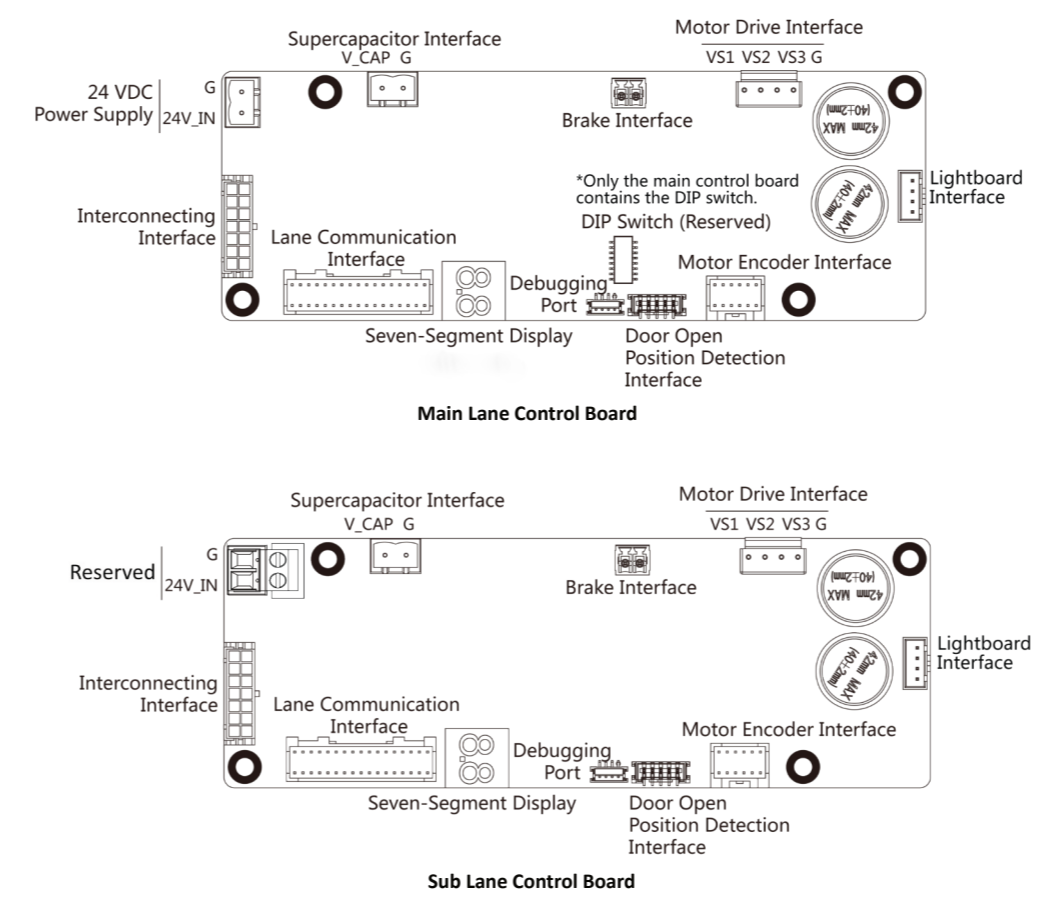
Supercapacitor Interface
V_CAP G

Motor Drive Interface
VS1 VS2 VS3 G

24 VDC Power Supply
G
24V_IN

Brake Interface

42mm MAX
(40±2mm)

42mm MAX
(40±2mm)

Lightboard Interface

*Only the main control board contains the DIP switch.
DIP Switch (Reserved)

Interconnecting Interface

Lane Communication Interface

Motor Encoder Interface

Debugging Port

Seven-Segment Display

Door Open Position Detection Interface

**Main Lane Control Board**

Supercapacitor Interface
V_CAP G

Motor Drive Interface
VS1 VS2 VS3 G

Reserved
G
24V_IN

Brake Interface

42mm MAX
(40±2mm)

42mm MAX
(40±2mm)

Lightboard Interface

Interconnecting Interface

Lane Communication Interface

Motor Encoder Interface

Debugging Port

Seven-Segment Display

Door Open Position Detection Interface

**Sub Lane Control Board**